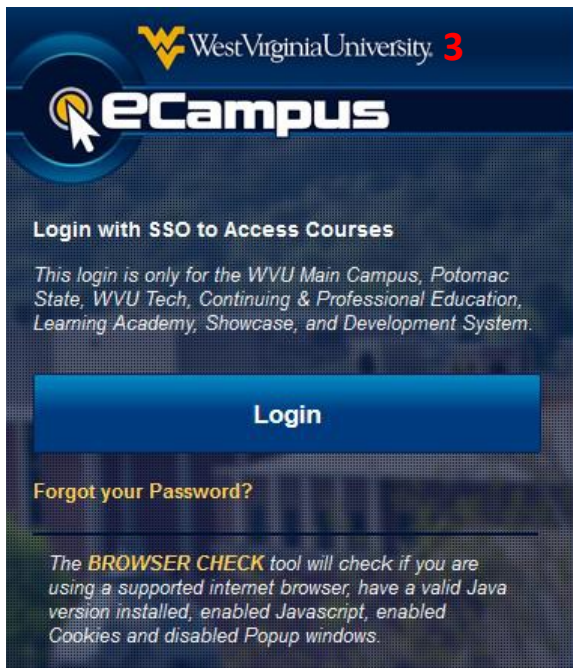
WestVirginiaUniversity. 3

eCampus

Login with SSO to Access Courses

This login is only for the WVU Main Campus, Potomac State, WVU Tech, Continuing & Professional Education, Learning Academy, Showcase, and Development System.

Login

Forgot your Password?

The BROWSER CHECK tool will check if you are using a supported internet browser, have a valid Java version installed, enabled Javascript, enabled Cookies and disabled Popup windows.